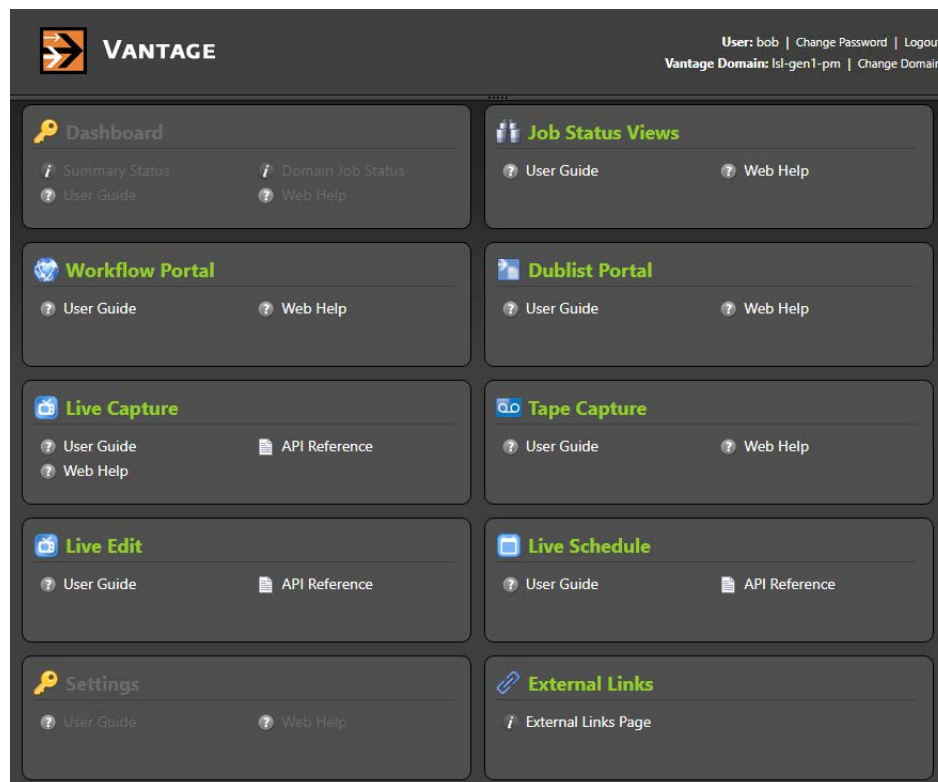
VANTAGE

User: bob | Change Password | Logou
Vantage Domain: lsl-gen1-pm | Change Domai

Dashboard
Summary Status
Domain Job Status
User Guide
Web Help

Job Status Views
User Guide
Web Help

Workflow Portal
User Guide
Web Help

Dublist Portal
User Guide
Web Help

Live Capture
User Guide
API Reference
Web Help

Tape Capture
User Guide
Web Help

Live Edit
User Guide
API Reference

Live Schedule
User Guide
API Reference

Settings
User Guide
Web Help

External Links
External Links Page